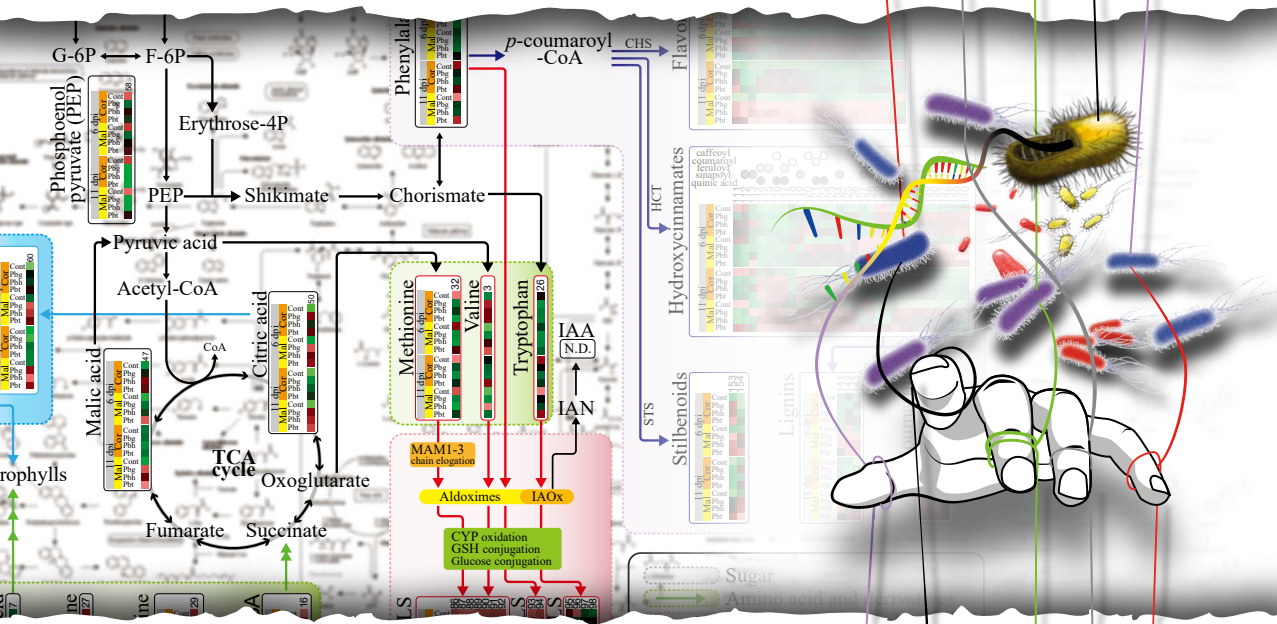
G-6P
F-6P
Erythrose-4P
Phosphoenol pyruvate (PEP)
6 dpi
11 dpi
Mal
Cor
Cont
Pbg
Pbh
Pbt
PEP
Shikimate
Chorismate
Phenylala
p-coumaroyl -CoA
CHS
Flavo
Pyruvic acid
Acetyl-CoA
CoA
Citric acid
Malic acid
TCA cycle
Oxoglutarate
Fumarate
Succinate
rophylls
Methionine
Valine
Tryptophan
32
3
26
50
47
IAA
N.D.
IAN
MAM1-3 chain elogation
Aldoximes
IAOx
CYP oxidation
GSH conjugation
Glucose conjugation
HCT
Hydroxycinnamates
caffeoyl
coumaroyl
feruloyl
sinapoyl
quinic acid
STS
Stilbenoids
Lignins
Sugar
Amino acid and derivatives
27
29
16